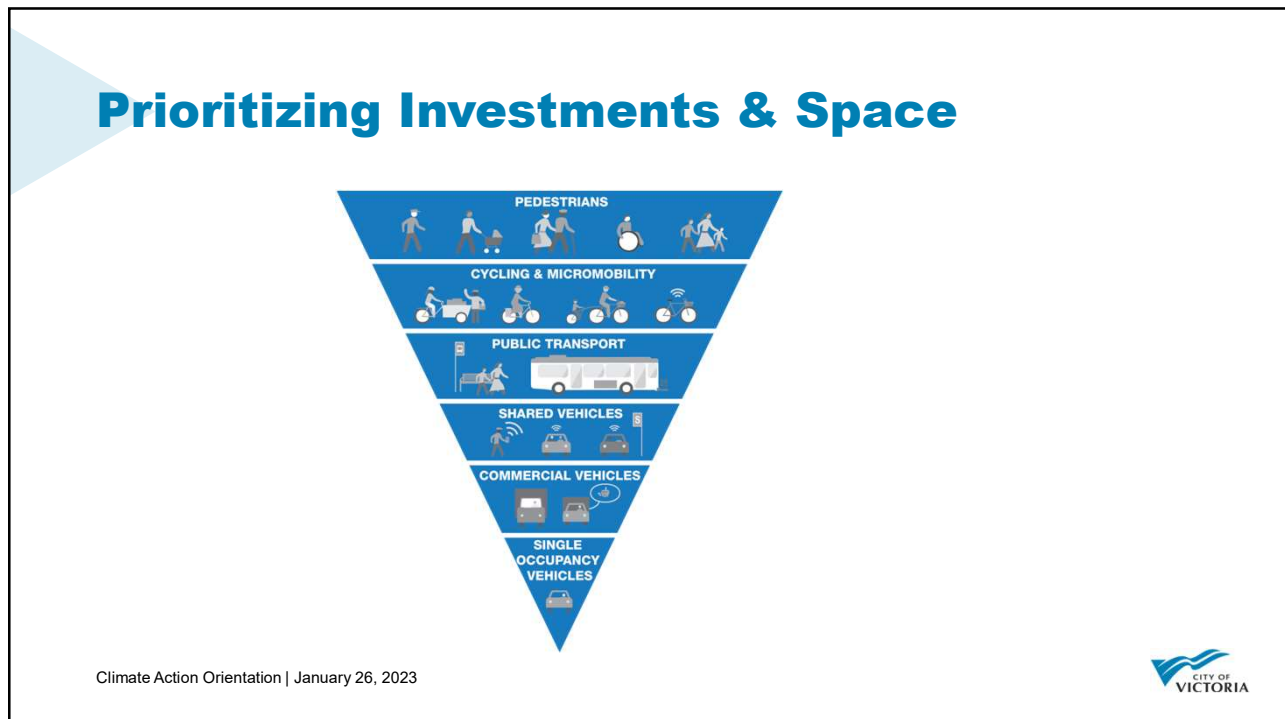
Prioritizing Investments & Space

PEDESTRIANS

CYCLING & MICROMOBILITY

PUBLIC TRANSPORT

SHARED VEHICLES

S

COMMERCIAL VEHICLES

SINGLE OCCUPANCY VEHICLES

Climate Action Orientation | January 26, 2023

CITY OF VICTORIA